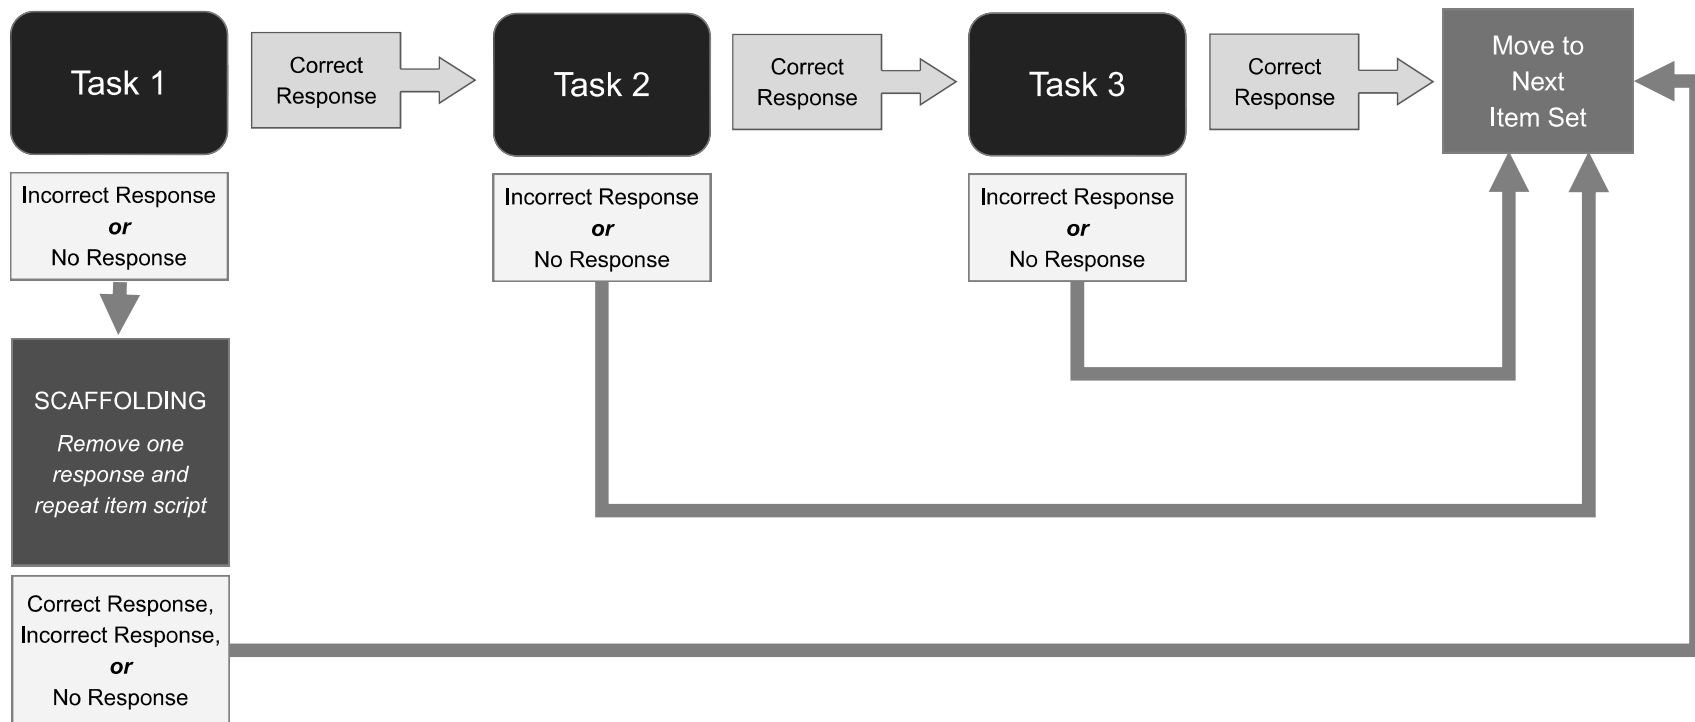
Task 1

Correct Response

Task 2

Correct Response

Task 3

Correct Response

Move to Next Item Set

Incorrect Response
*or*
No Response

Incorrect Response
*or*
No Response

Incorrect Response
*or*
No Response

SCAFFOLDING
*Remove one response and repeat item script*

Correct Response,
Incorrect Response,
*or*
No Response